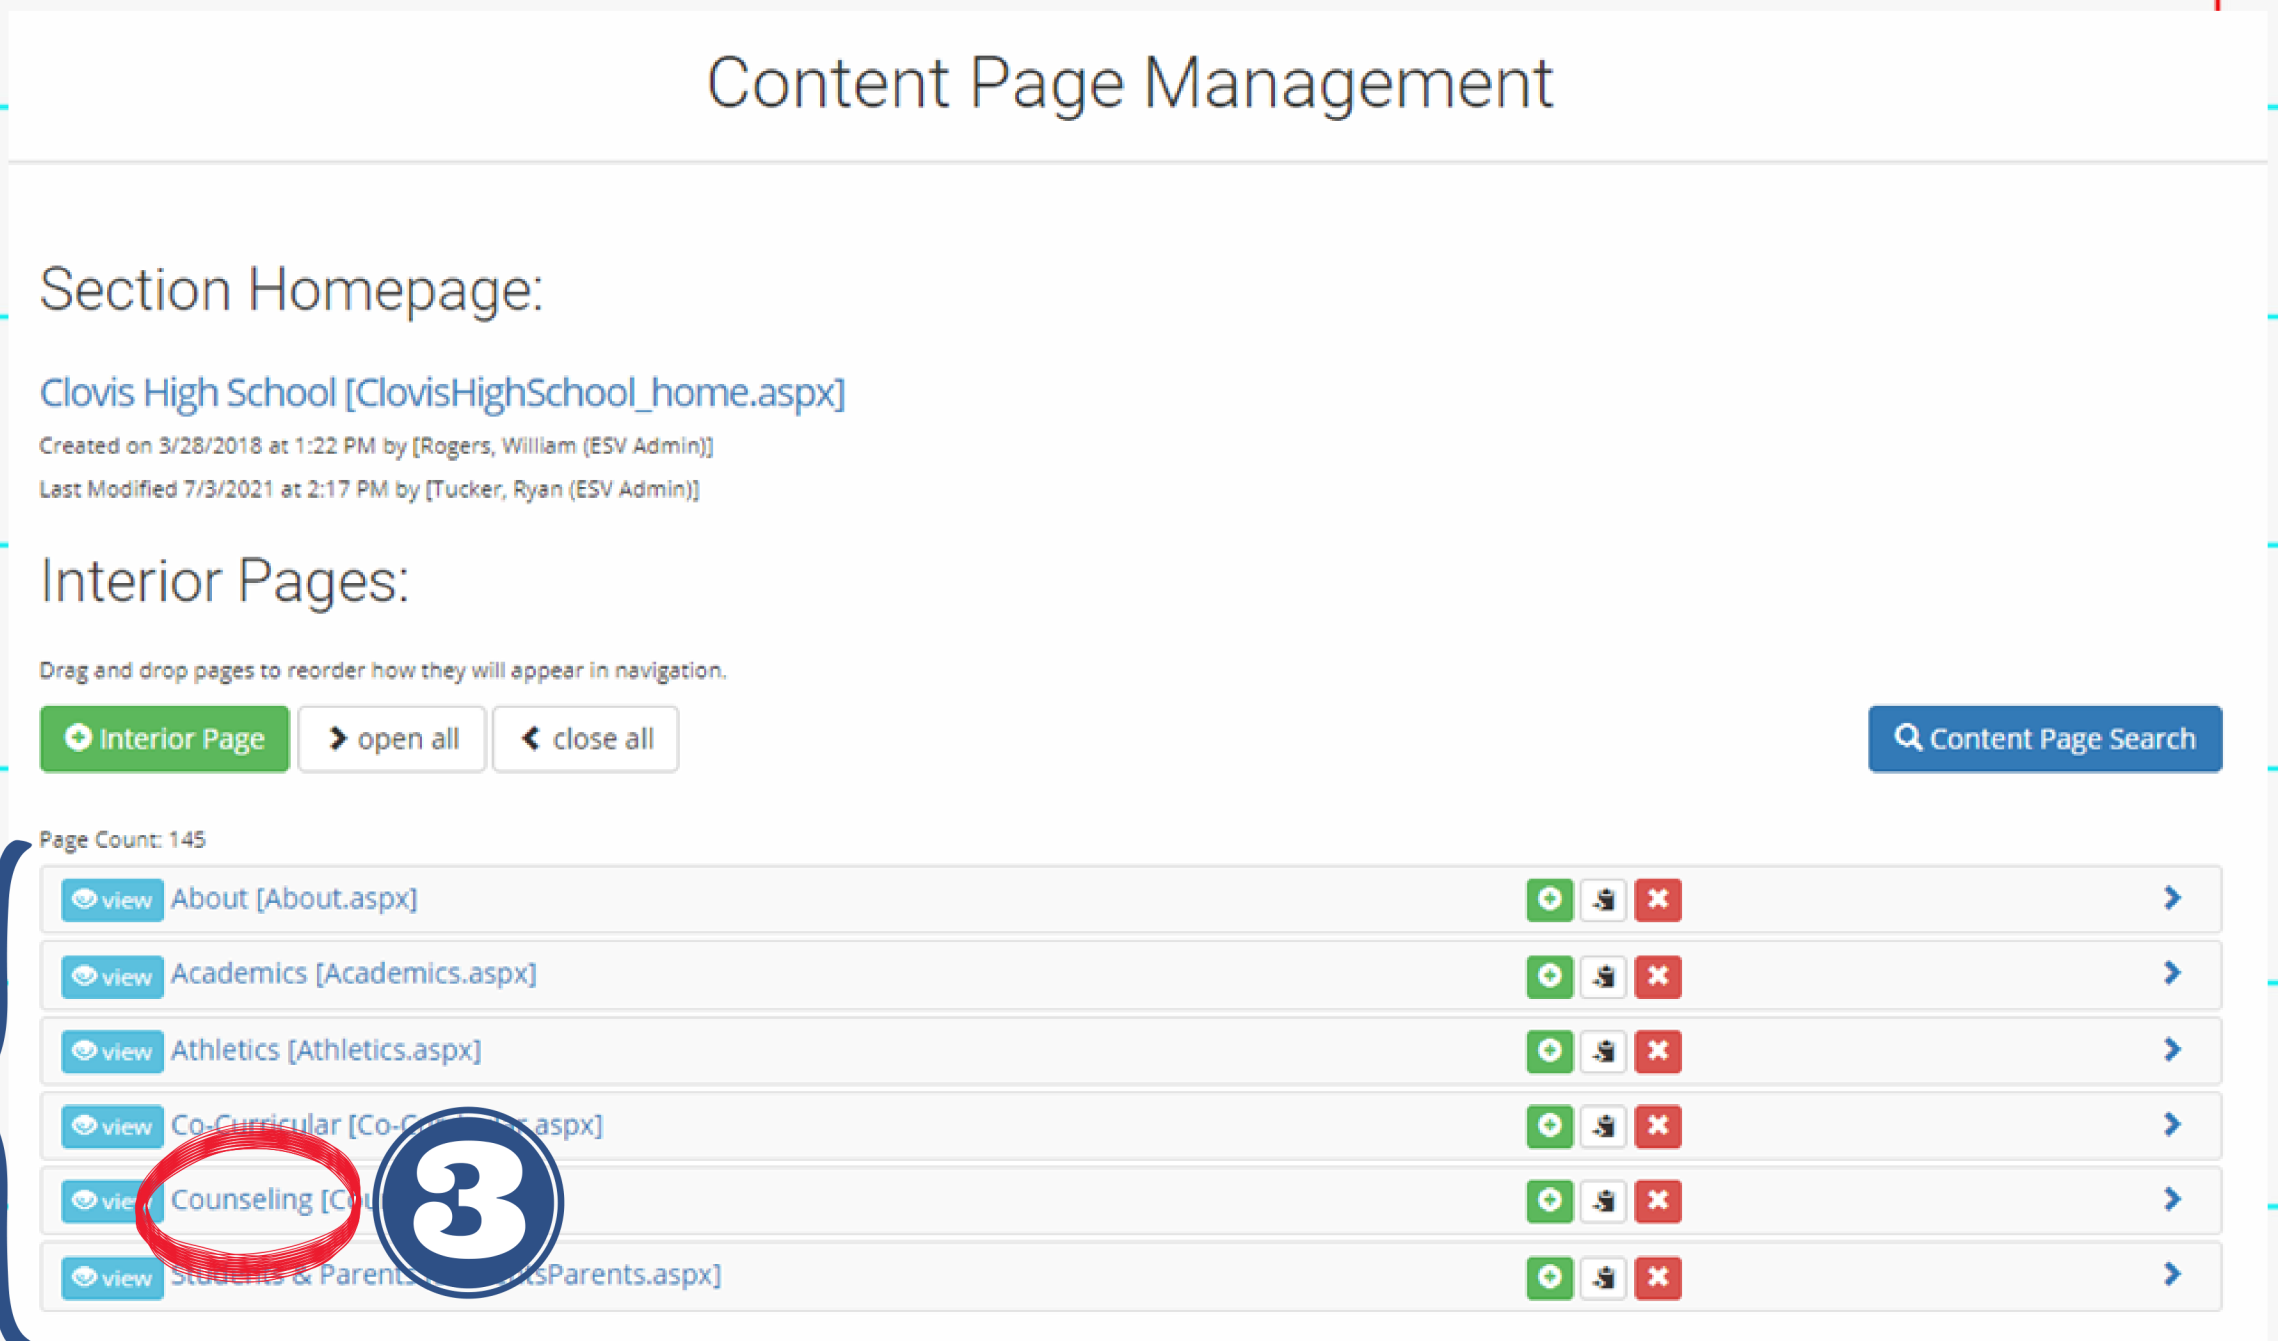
Content Page Management

Section Homepage:

Clovis High School [ClovisHighSchool_home.aspx]

Created on 3/28/2018 at 1:22 PM by [Rogers, William (ESV Admin)]

Last Modified 7/3/2021 at 2:17 PM by [Tucker, Ryan (ESV Admin)]

Interior Pages:

Drag and drop pages to reorder how they will appear in navigation.

Interior Page | open all | close all | Content Page Search

Page Count: 145

view About [About.aspx]

view Academics [Academics.aspx]

view Athletics [Athletics.aspx]

view Co-Curricular [Co-C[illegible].aspx]

view Counseling [C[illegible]

3

view Students & Parent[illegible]tsParents.aspx]